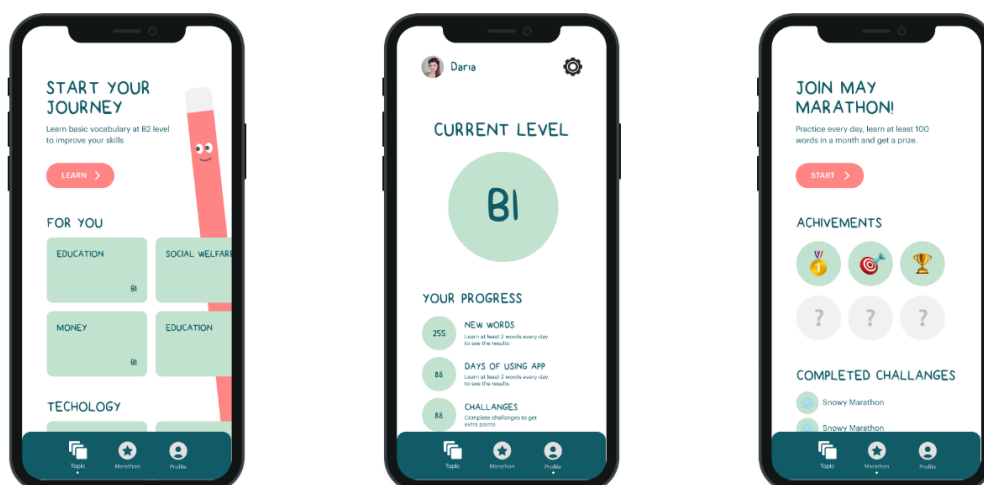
START YOUR JOURNEY

Learn basic vocabulary at B2 level to improve your skills

LEARN >

FOR YOU

EDUCATION

B1

SOCIAL WELFARE

MONEY

B1

EDUCATION

TECHOLOGY

Topic

Marathon

Profile

Daria

CURRENT LEVEL

B1

YOUR PROGRESS

255

NEW WORDS

Learn at least 3 words every day to see the results

88

DAYS OF USING APP

Learn at least 3 words every day to see the results

88

CHALLANGES

Complete challanges to get extra points

Topic

Marathon

Profile

JOIN MAY MARATHON!

Practice every day, learn at least 100 words in a month and get a prize.

START >

ACHIVEMENTS

?

?

?

COMPLETED CHALLANGES

Snowy Marathon

Snowy Marathon

Topic

Marathon

Profile